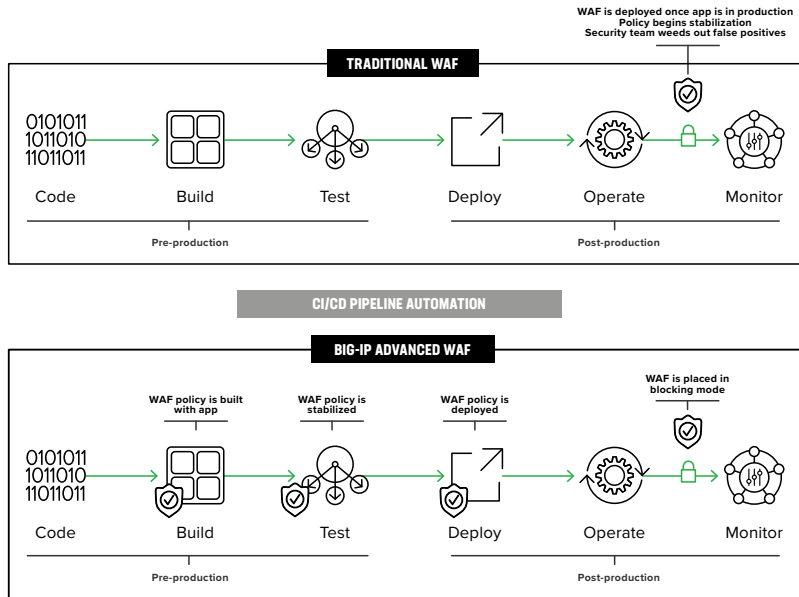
WAF is deployed once app is in production
Policy begins stabilization
Security team weeds out false positives

TRADITIONAL WAF

0101011
1011010
11011011

Code

Build

Test

Deploy

Operate

Monitor

Pre-production

Post-production

CI/CD PIPELINE AUTOMATION

BIG-IP ADVANCED WAF

WAF policy is built with app

WAF policy is stabilized

WAF policy is deployed

WAF is placed in blocking mode

0101011
1011010
11011011

Code

Build

Test

Deploy

Operate

Monitor

Pre-production

Post-production